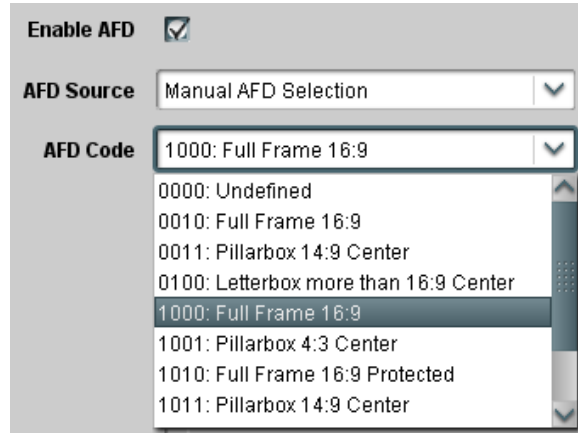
Enable AFD

AFD Source Manual AFD Selection

AFD Code 1000: Full Frame 16:9

0000: Undefined
0010: Full Frame 16:9
0011: Pillarbox 14:9 Center
0100: Letterbox more than 16:9 Center
1000: Full Frame 16:9
1001: Pillarbox 4:3 Center
1010: Full Frame 16:9 Protected
1011: Pillarbox 14:9 Center